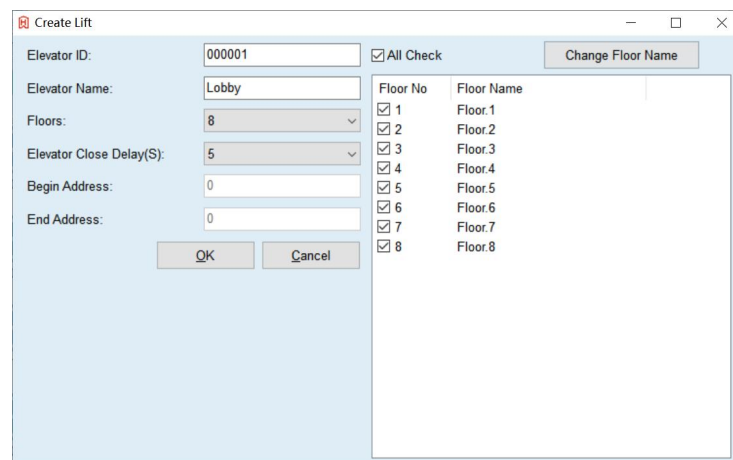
Create Lift

Elevator ID: 000001
Elevator Name: Lobby
Floors: 8
Elevator Close Delay(S): 5
Begin Address: 0
End Address: 0

OK Cancel

All Check

Change Floor Name

| Floor No | Floor Name |
|---|---|
| 1 | Floor.1 |
| 2 | Floor.2 |
| 3 | Floor.3 |
| 4 | Floor.4 |
| 5 | Floor.5 |
| 6 | Floor.6 |
| 7 | Floor.7 |
| 8 | Floor.8 |